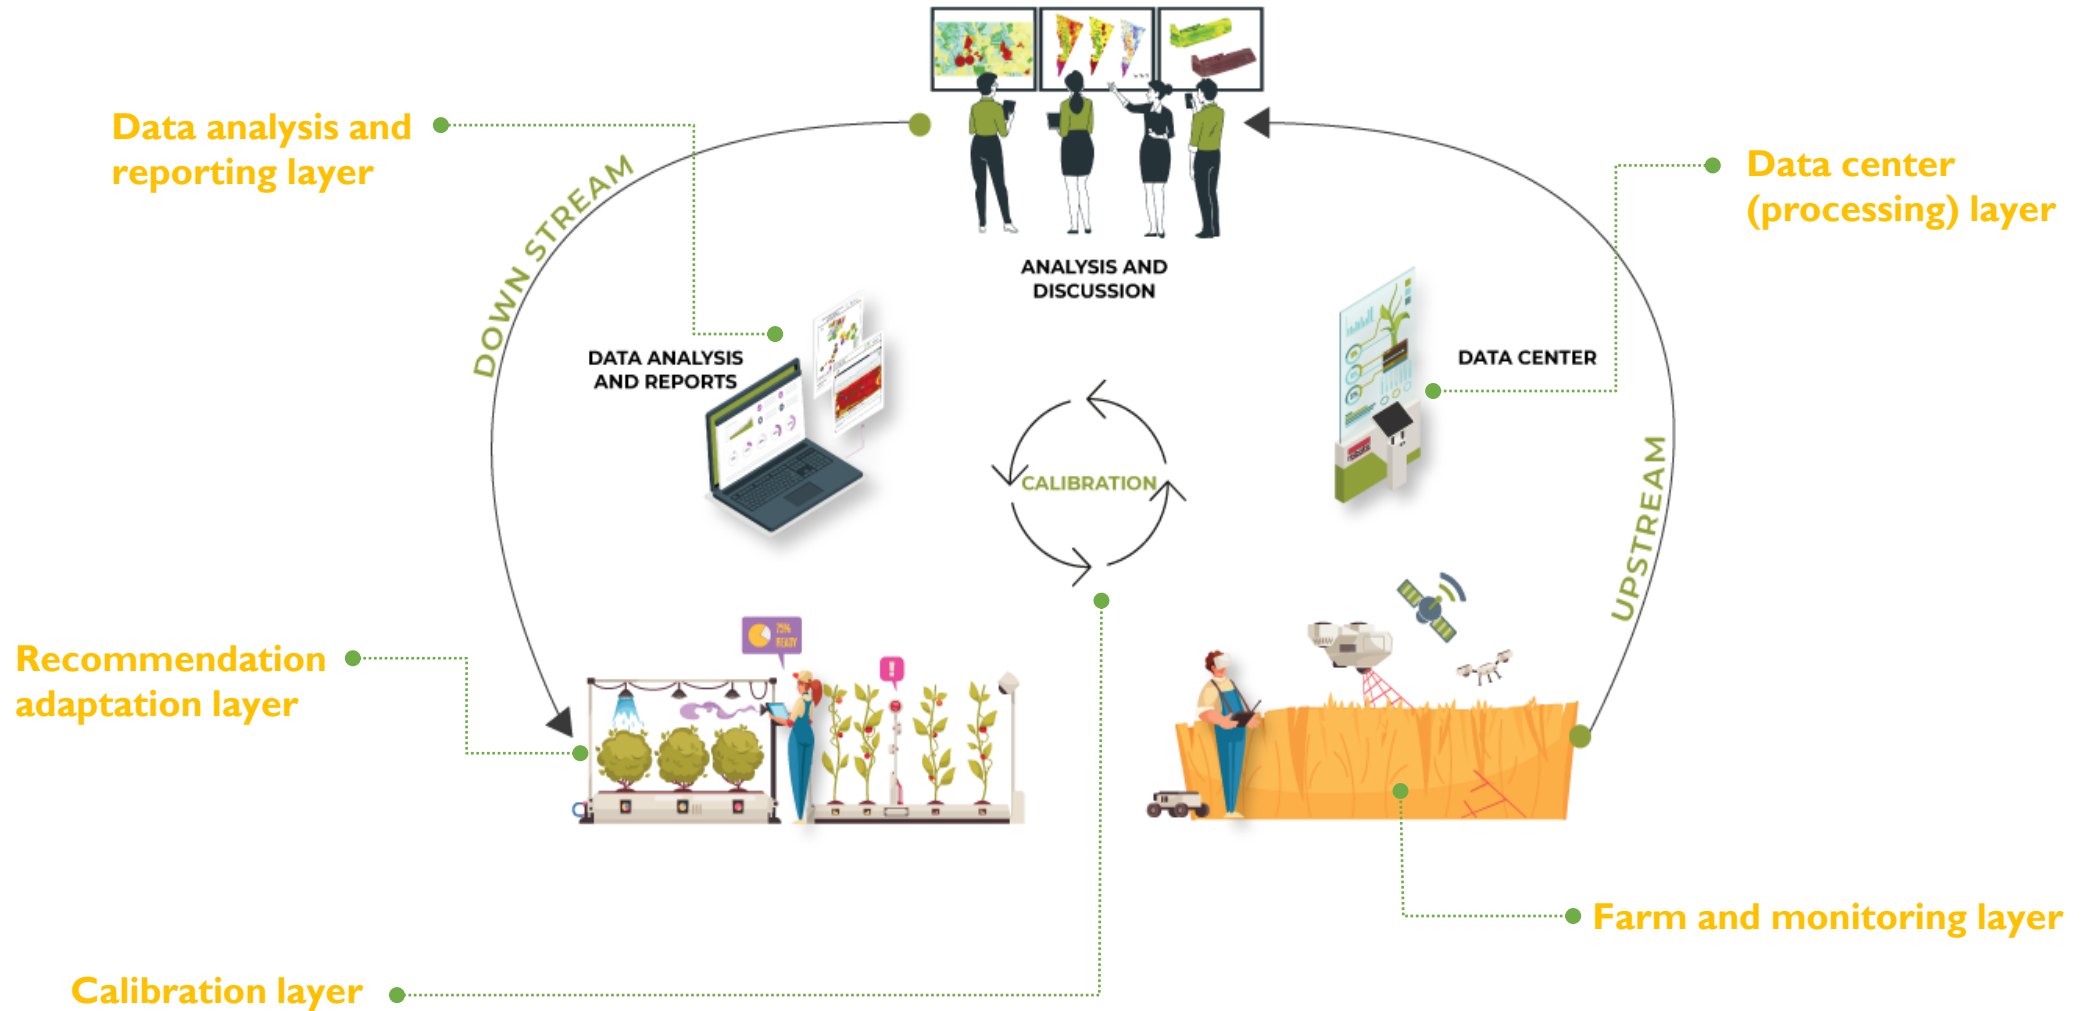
Data analysis and reporting layer

ANALYSIS AND DISCUSSION

Data center (processing) layer

DOWN STREAM

DATA ANALYSIS AND REPORTS

DATA CENTER

CALIBRATION

UPSTREAM

Recommendation adaptation layer

Farm and monitoring layer

Calibration layer